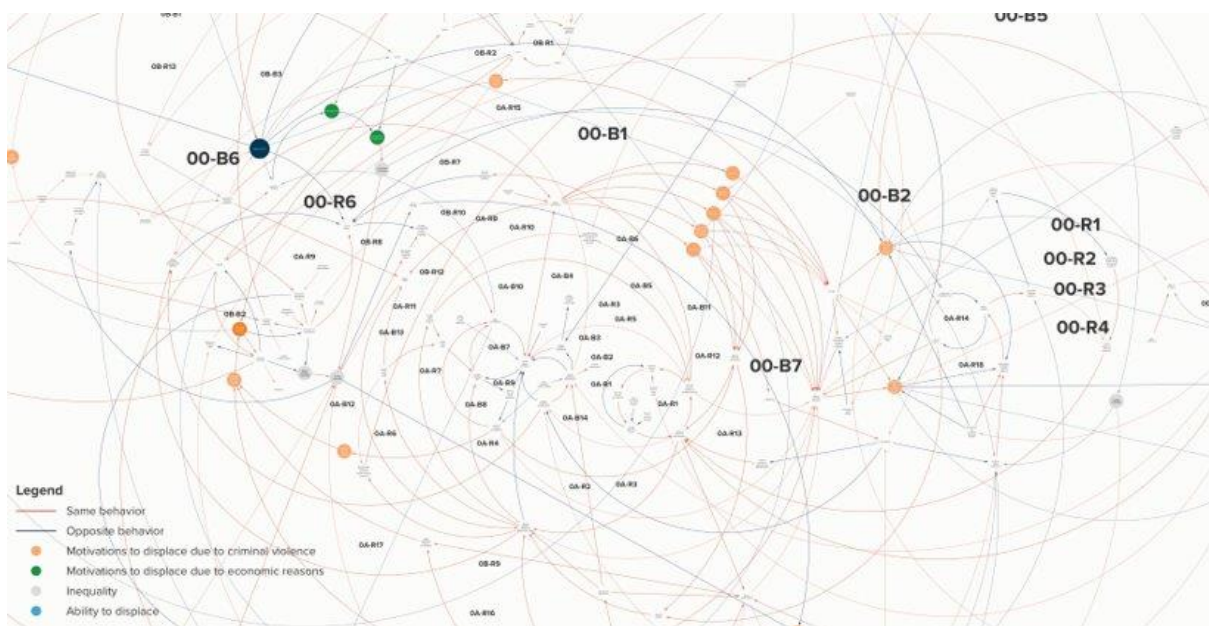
00-B5

0B-R12

0B-R2

0B-R1

0B-B3

0A-R15

00-B1

00-B6

0B-R7

00-B2

00-R6

0B-R10

0A-R9

0A-R10

00-R1

0A-B6

0B-R8

0A-R9

0B-R12

0A-B4

00-R2

0B-R10

0A-R5

00-R3

0A-R11

0A-R3

0A-B11

0B-B2

0A-R5

0A-R14

00-R4

0A-R13

0A-B3

0A-B7

0A-B2

0A-R12

00-B7

0A-R7

0A-R15

0A-B9

0A-R1

0A-B8

0A-R1

0A-R12

0A-B14

0A-R6

0A-R13

0A-R4

0A-R2

0A-R3

Legend
Same behavior
Opposite behavior
Motivations to displace due to criminal violence
Motivations to displace due to economic reasons
Inequality
Ability to displace

0A-R17

0B-R5

0A-R16